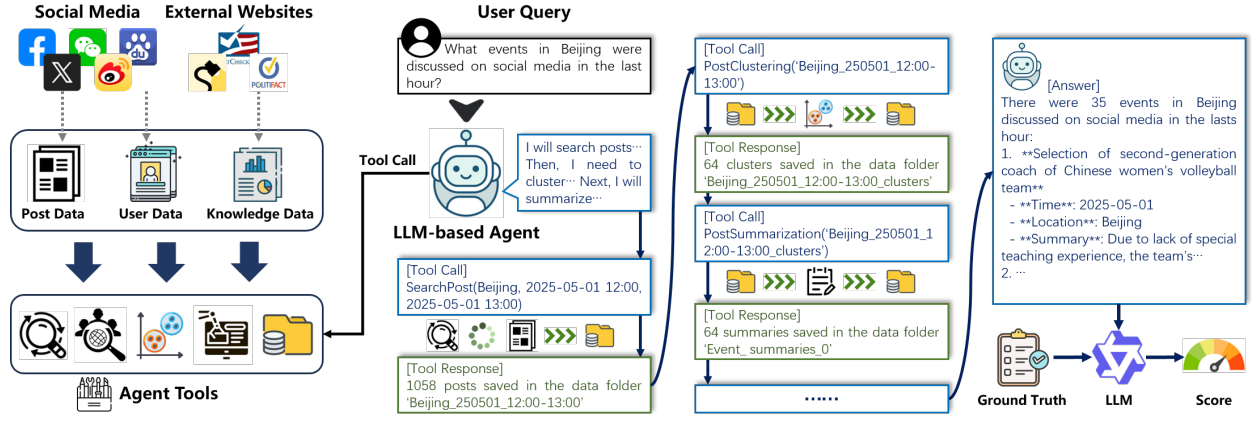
Social Media

External Websites

CHECK

POLITIFACT

Post Data

User Data

Knowledge Data

Agent Tools

User Query

What events in Beijing were discussed on social media in the last hour?

Tool Call

I will search posts… Then, I need to cluster… Next, I will summarize…

LLM-based Agent

[Tool Call]
SearchPost(Beijing, 2025-05-01 12:00, 2025-05-01 13:00)

[Tool Response]
1058 posts saved in the data folder 'Beijing_250501_12:00-13:00'

[Tool Call]
PostClustering('Beijing_250501_12:00-13:00')

[Tool Response]
64 clusters saved in the data folder 'Beijing_250501_12:00-13:00_clusters'

[Tool Call]
PostSummarization('Beijing_250501_12:00-13:00_clusters')

[Tool Response]
64 summaries saved in the data folder 'Event_ summaries_0'

……

[Answer]
There were 35 events in Beijing discussed on social media in the lasts hour:
1. **Selection of second-generation coach of Chinese women's volleyball team**
- **Time**: 2025-05-01
- **Location**: Beijing
- **Summary**: Due to lack of special teaching experience, the team's…
2. …

Ground Truth

LLM

Score